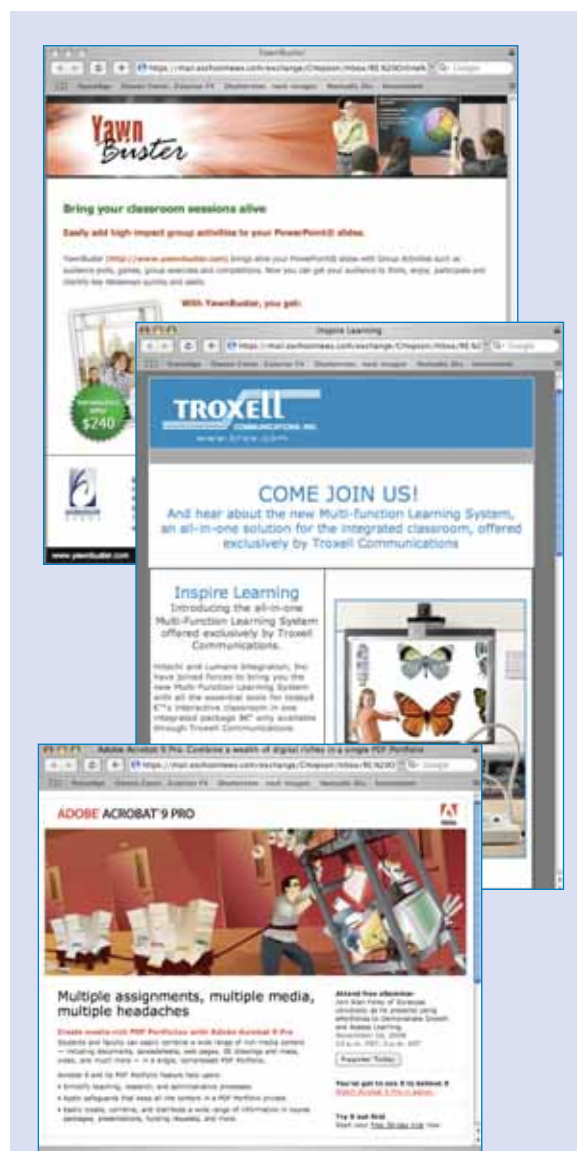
YawnBuster

Yawn Buster

Bring your classroom sessions alive

Easily add high-impact group activities to your PowerPoint® slides.

YawnBuster (http://www.yawnbuster.com) brings alive your PowerPoint® slides with Group Activities such as audience polls, games, group exercises and competitions. Now you can get your audience to think, enjoy, participate and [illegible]

With YawnBuster, you get:

$240

www.yawnbuster.com

Inspire Learning

TROXELL COMMUNICATIONS, INC.

www.trxe.com

COME JOIN US!

And hear about the new Multi-function Learning System, an all-in-one solution for the integrated classroom, offered exclusively by Troxell Communications

Inspire Learning

Introducing the all-in-one Multi-Function Learning System offered exclusively by Troxell Communications.

Hitachi and Lumens Integration, Inc have joined forces to bring you the new Multi-Function Learning System with all the essential tools for today's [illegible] interactive classroom in one integrated package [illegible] only available through Troxell Communications

Adobe Acrobat 9 Pro: Combine a wealth of digital riches in a single PDF Portfolio

ADOBE ACROBAT 9 PRO

Multiple assignments, multiple media, multiple headaches

Create media-rich PDF Portfolios with Adobe Acrobat 9 Pro

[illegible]

Attend free eSeminar

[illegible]

Register Today

You've got to see it to believe it

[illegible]

Try it out first

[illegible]